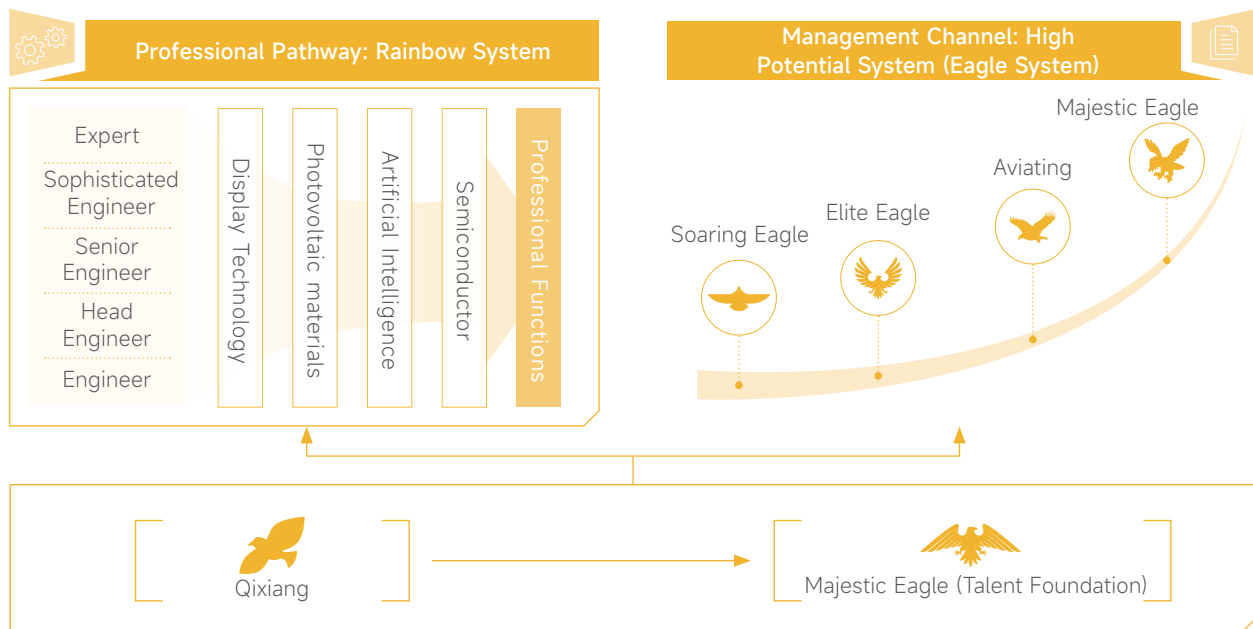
Professional Pathway: Rainbow System

Management Channel: High Potential System (Eagle System)

Expert

Sophisticated Engineer

Senior Engineer

Head Engineer

Engineer

Display Technology

Photovoltaic materials

Artificial Intelligence

Semiconductor

Professional Functions

Majestic Eagle

Aviating

Elite Eagle

Soaring Eagle

Qixiang

Majestic Eagle (Talent Foundation)